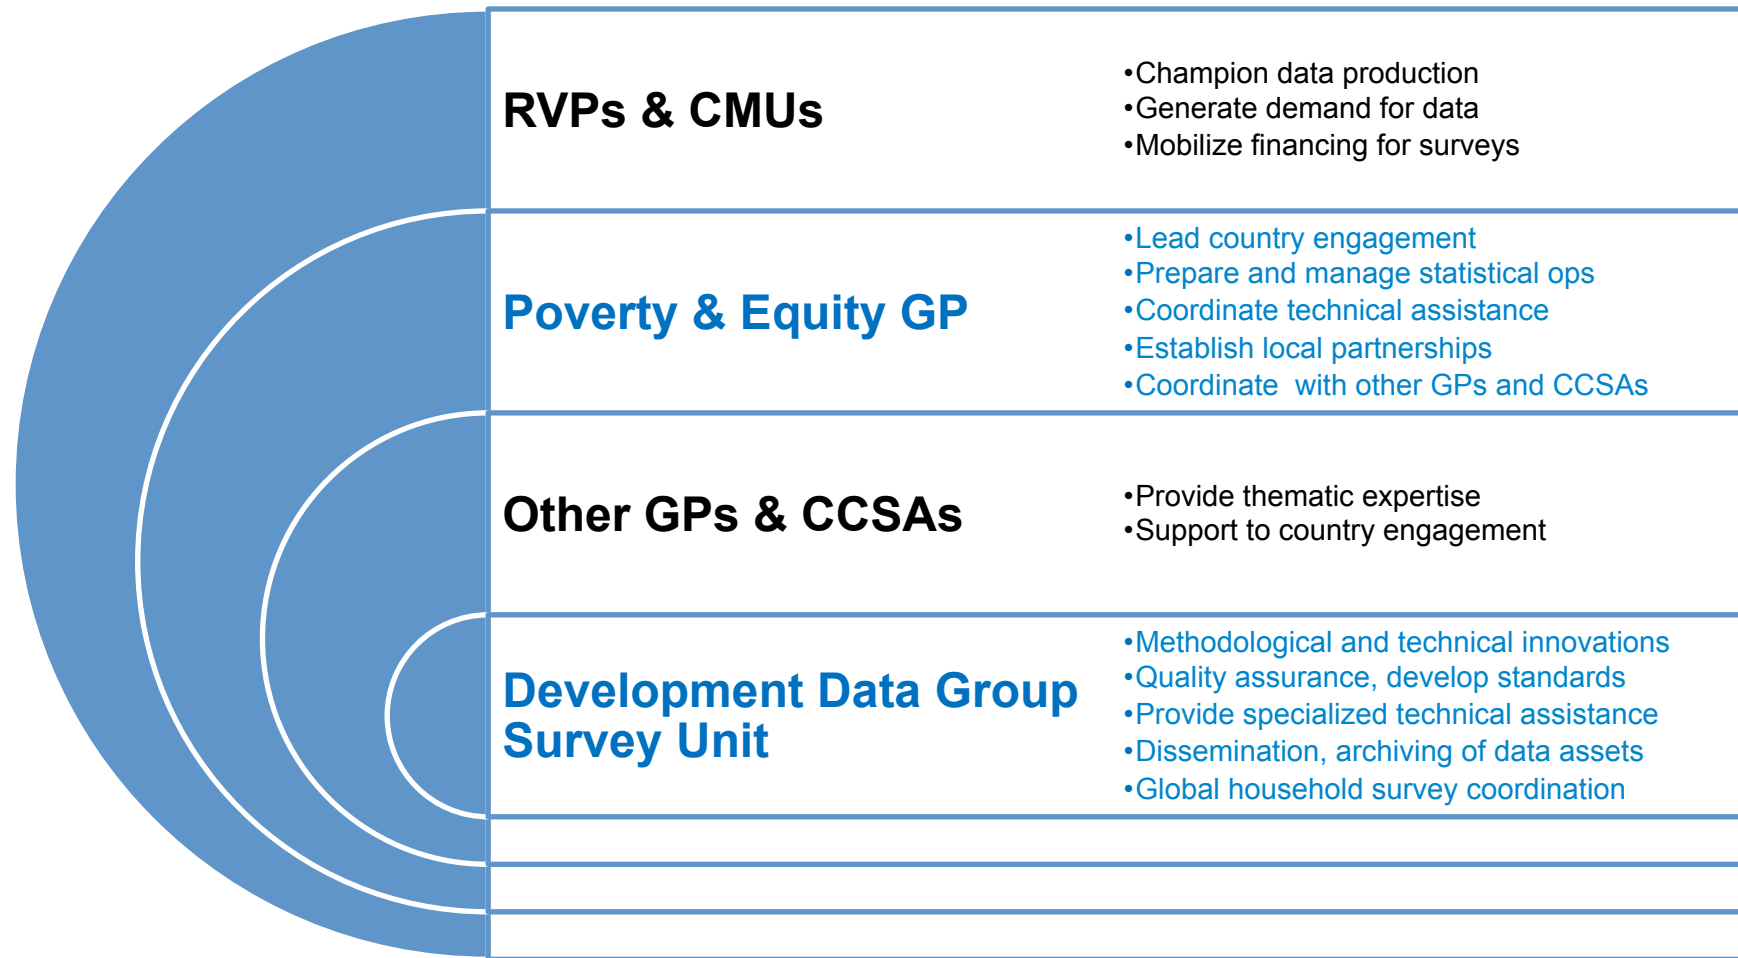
RVPs & CMUs

•Champion data production
•Generate demand for data
•Mobilize financing for surveys

Poverty & Equity GP

•Lead country engagement
•Prepare and manage statistical ops
•Coordinate technical assistance
•Establish local partnerships
•Coordinate with other GPs and CCSAs

Other GPs & CCSAs

•Provide thematic expertise
•Support to country engagement

Development Data Group Survey Unit

•Methodological and technical innovations
•Quality assurance, develop standards
•Provide specialized technical assistance
•Dissemination, archiving of data assets
•Global household survey coordination